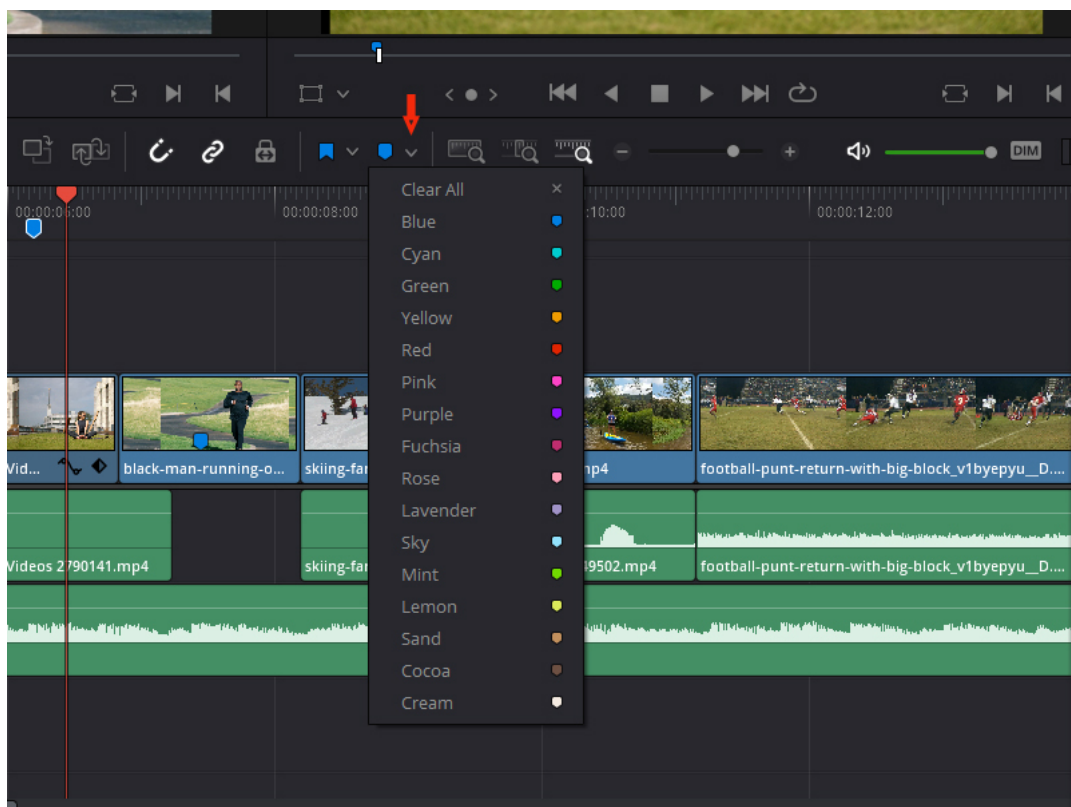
DIM

00:00:0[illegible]:00
00:00:08:00
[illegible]:10:00
00:00:12:00

Clear All ×
Blue
Cyan
Green
Yellow
Red
Pink
Purple
Fuchsia
Rose
Lavender
Sky
Mint
Lemon
Sand
Cocoa
Cream

Vid...
black-man-running-o...
skiing-far
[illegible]p4
football-punt-return-with-big-block_v1byepyu__D....
Videos 2790141.mp4
skiing-far
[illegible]9502.mp4
football-punt-return-with-big-block_v1byepyu__D....